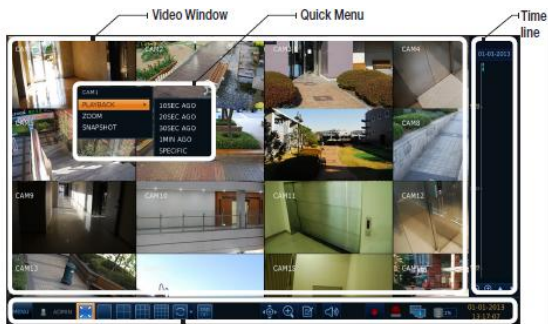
Video Window

Quick Menu

Time line

CAM1
CAM2
CAM3
CAM4

CAM1
PLAYBACK
ZOOM
SNAPSHOT

10SEC AGO
20SEC AGO
30SEC AGO
1MIN AGO
SPECIFIC

CAM5
CAM8

CAM9
CAM10
CAM11
CAM12

CAM13
CAM15
CAM16

01-01-2013

MENU
ADMIN

01-01-2013
13:17:07